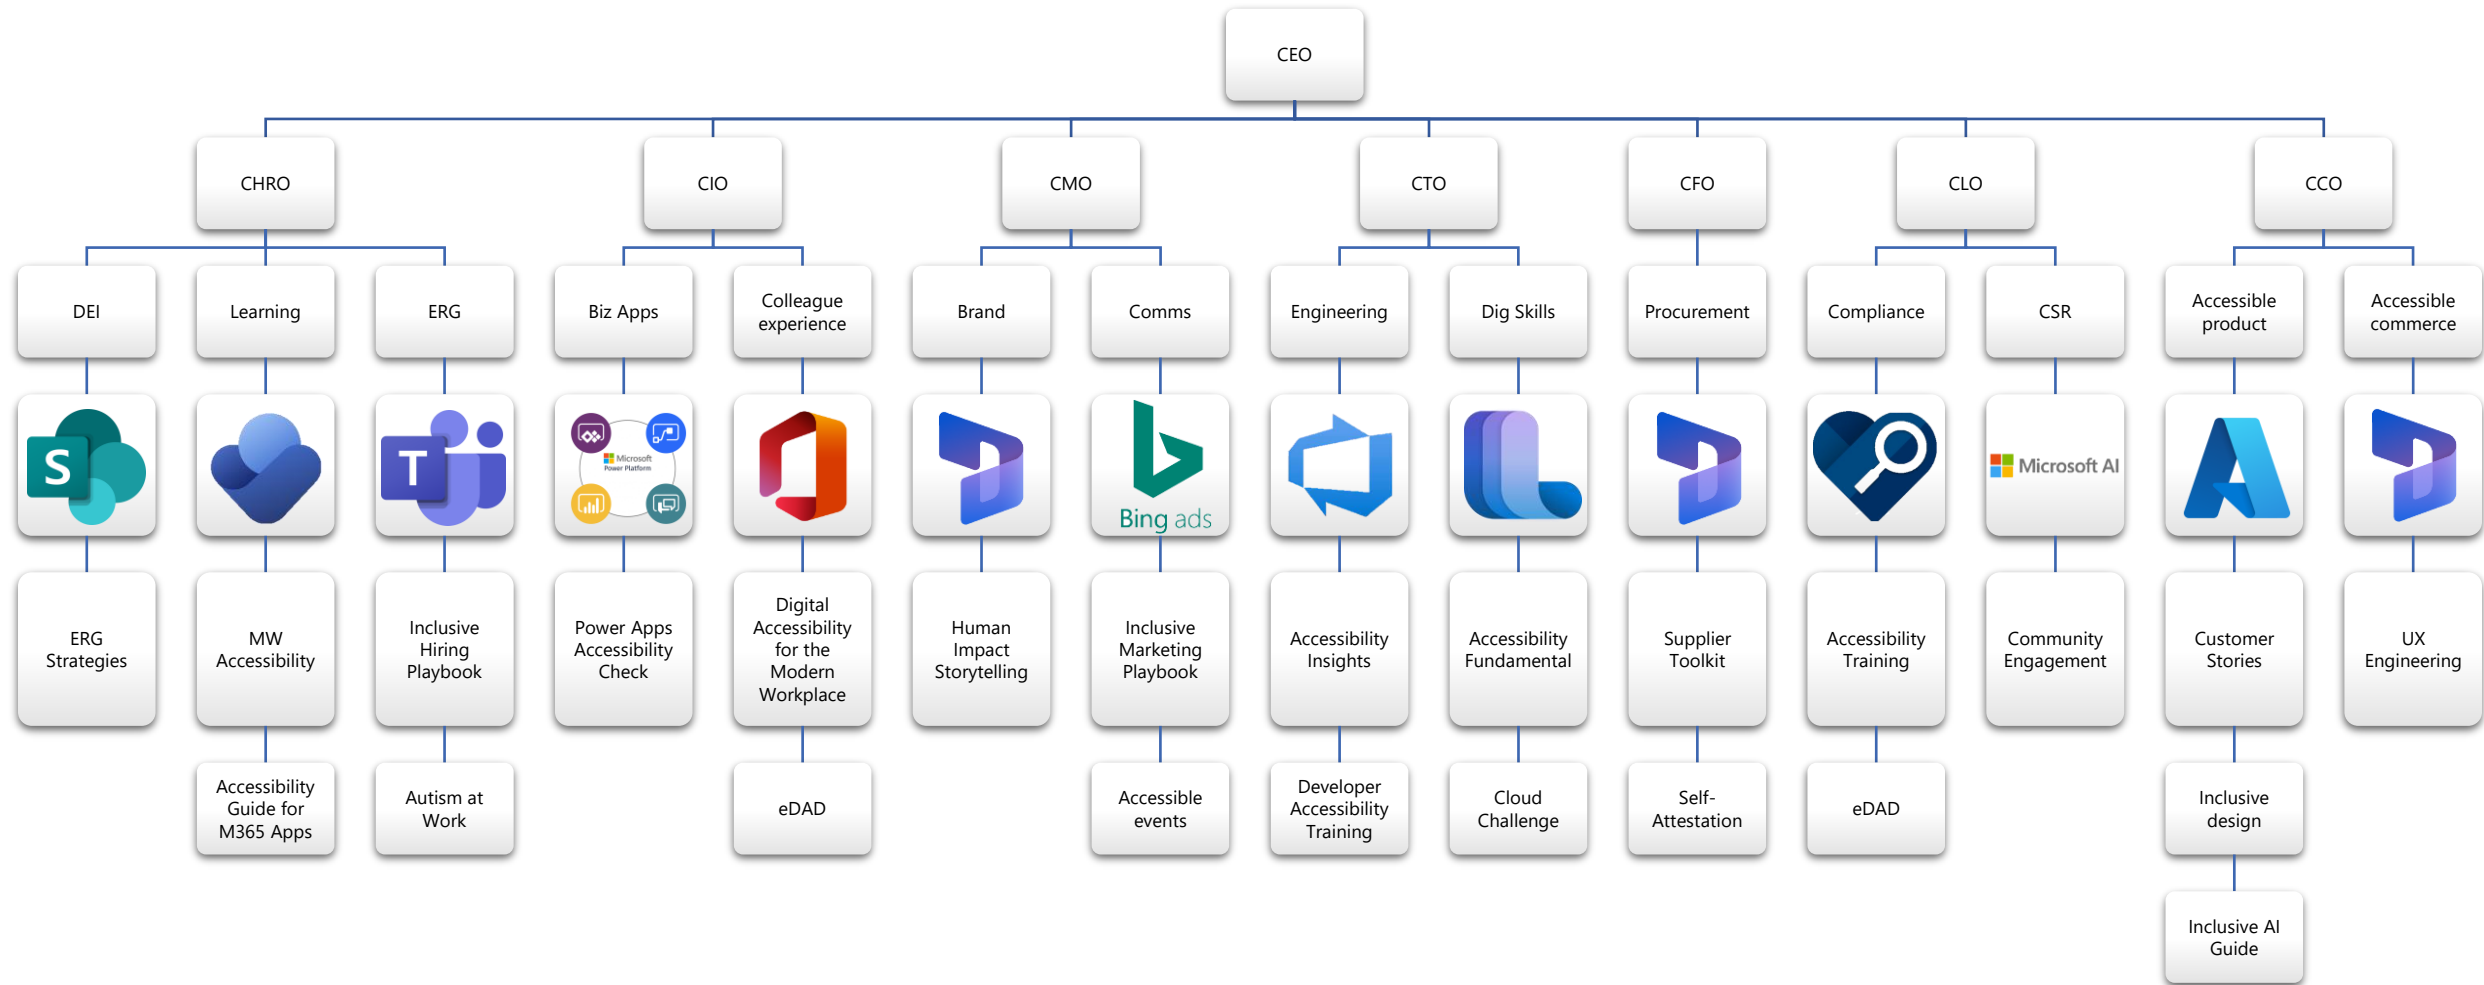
CEO

CHRO

DEI

S

ERG Strategies

Learning

MW Accessibility

Accessibility Guide for M365 Apps

ERG

T

Inclusive Hiring Playbook

Autism at Work

CIO

Biz Apps

Microsoft Power Platform

Power Apps Accessibility Check

Colleague experience

Digital Accessibility for the Modern Workplace

eDAD

CMO

Brand

Human Impact Storytelling

Comms

Bing ads

Inclusive Marketing Playbook

Accessible events

CTO

Engineering

Accessibility Insights

Developer Accessibility Training

Dig Skills

Accessibility Fundamental

Cloud Challenge

CFO

Procurement

Supplier Toolkit

Self-Attestation

CLO

Compliance

Accessibility Training

eDAD

CSR

Microsoft AI

Community Engagement

CCO

Accessible product

Customer Stories

Inclusive design

Inclusive AI Guide

Accessible commerce

UX Engineering